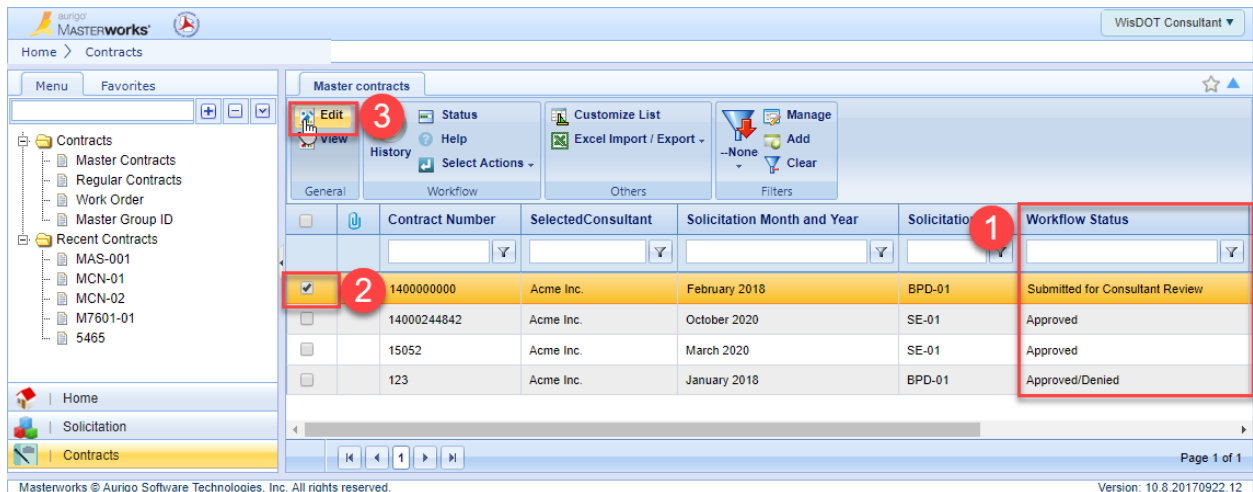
aurigo MASTERWORKS

WisDOT Consultant ▾

Home > Contracts

Menu Favorites

Contracts
Master Contracts
Regular Contracts
Work Order
Master Group ID
Recent Contracts
MAS-001
MCN-01
MCN-02
M7601-01
5465

Home
Solicitation
Contracts

Master contracts

Edit
View
General

3

History
Status
Help
Select Actions
Workflow

Customize List
Excel Import / Export
Others

--None
Manage
Add
Clear
Filters

| | | Contract Number | SelectedConsultant | Solicitation Month and Year | Solicitatio | Workflow Status |
|---|---|---|---|---|---|---|
| ✔ | | 1400000000 | Acme Inc. | February 2018 | BPD-01 | Submitted for Consultant Review |
| | | 14000244842 | Acme Inc. | October 2020 | SE-01 | Approved |
| | | 15052 | Acme Inc. | March 2020 | SE-01 | Approved |
| | | 123 | Acme Inc. | January 2018 | BPD-01 | Approved/Denied |

1

2

1

Page 1 of 1

Masterworks © Aurigo Software Technologies, Inc. All rights reserved.

Version: 10.8.20170922.12